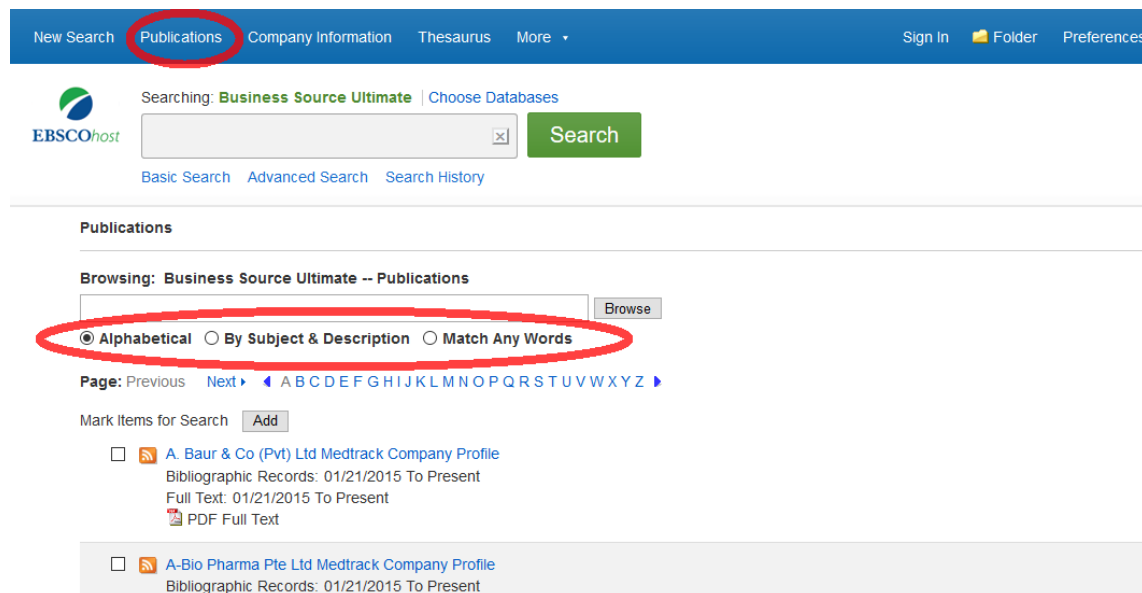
New Search Publications Company Information Thesaurus More ▾ Sign In Folder Preferences

EBSCOhost

Searching: Business Source Ultimate | Choose Databases

Search

Basic Search Advanced Search Search History

Publications

Browsing: Business Source Ultimate -- Publications

Browse

Alphabetical By Subject & Description Match Any Words

Page: Previous Next A B C D E F G H I J K L M N O P Q R S T U V W X Y Z

Mark Items for Search Add

A. Baur & Co (Pvt) Ltd Medtrack Company Profile
Bibliographic Records: 01/21/2015 To Present
Full Text: 01/21/2015 To Present
PDF Full Text

A-Bio Pharma Pte Ltd Medtrack Company Profile
Bibliographic Records: 01/21/2015 To Present